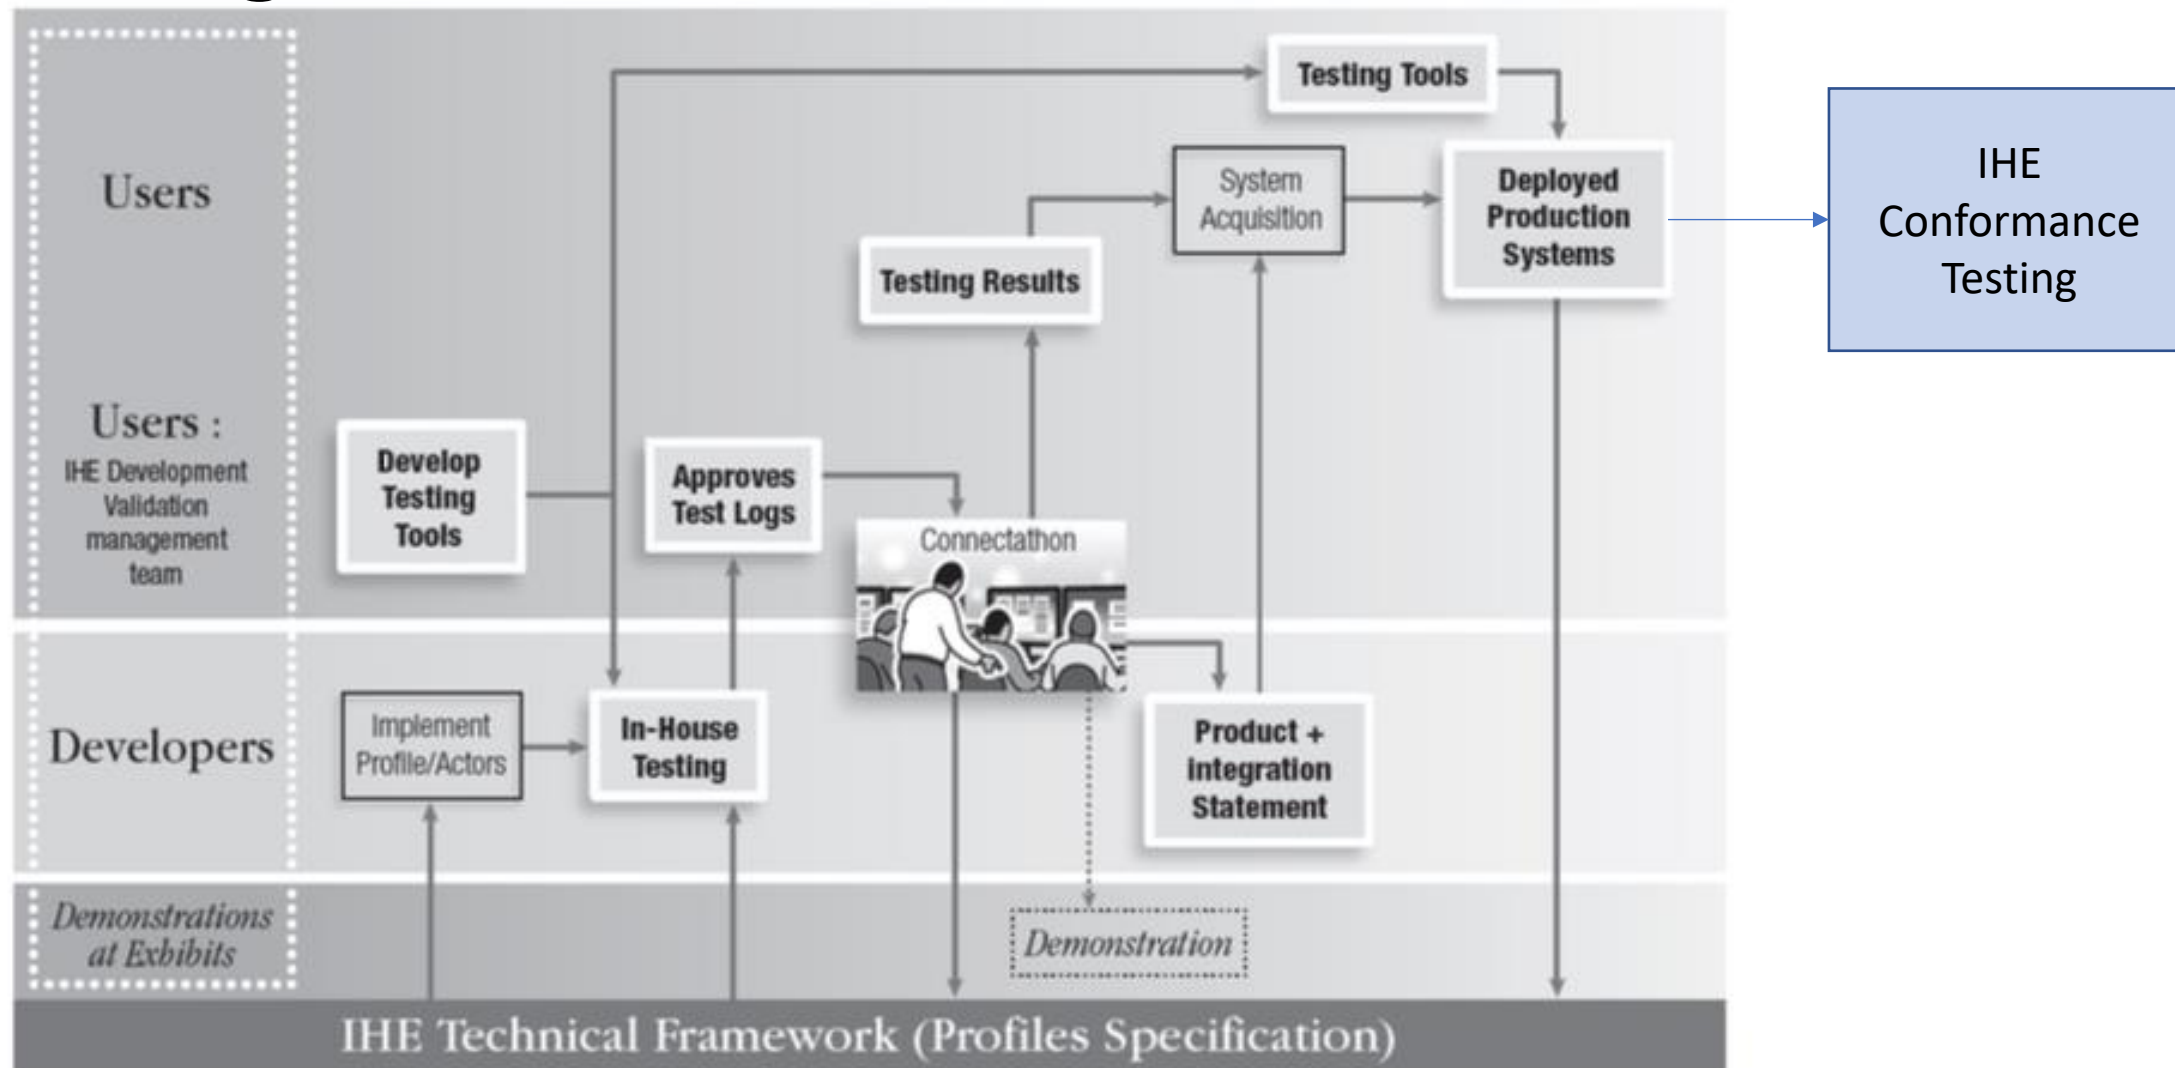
Users

Users :
IHE Development Validation management team

Developers

Demonstrations at Exhibits

Testing Tools

System Acquisition

Deployed Production Systems

IHE Conformance Testing

Testing Results

Develop Testing Tools

Approves Test Logs

Connectathon

Implement Profile/Actors

In-House Testing

Product + Integration Statement

Demonstration

IHE Technical Framework (Profiles Specification)